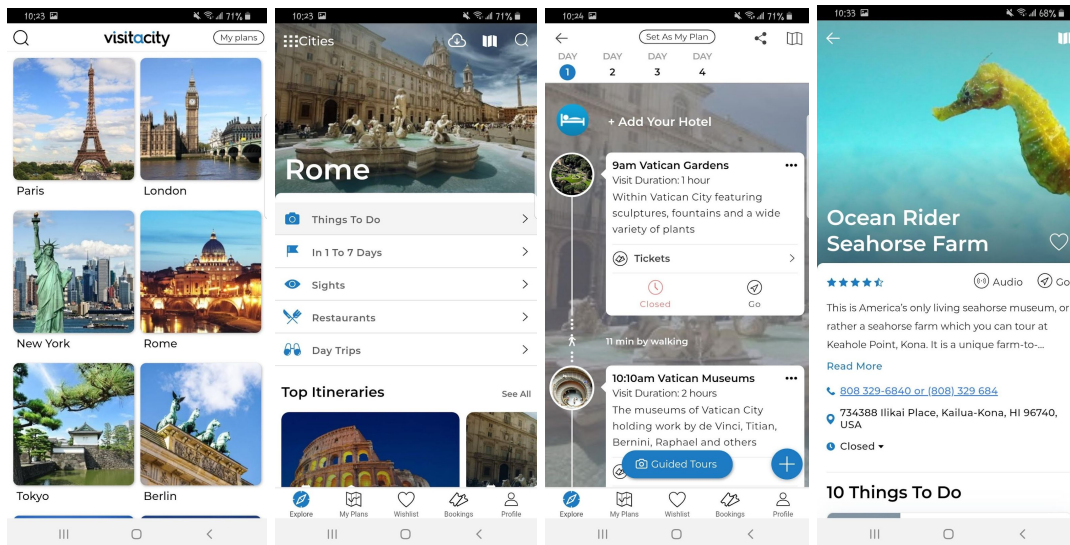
10:23 71%

visitacity

My plans

Paris

London

New York

Rome

Tokyo

Berlin

10:23 71%

Cities

Rome

Things To Do

In 1 To 7 Days

Sights

Restaurants

Day Trips

Top Itineraries

See All

Explore

My Plans

Wishlist

Bookings

Profile

10:24 71%

Set As My Plan

DAY 1

DAY 2

DAY 3

DAY 4

+ Add Your Hotel

9am Vatican Gardens

Visit Duration: 1 hour

Within Vatican City featuring sculptures, fountains and a wide variety of plants

Tickets

Closed

Go

11 min by walking

10:10am Vatican Museums

Visit Duration: 2 hours

The museums of Vatican City holding work by de Vinci, Titian, Bernini, Raphael and others

Guided Tours

Explore

My Plans

Wishlist

Bookings

Profile

10:33 68%

Ocean Rider Seahorse Farm

Audio

Go

This is America's only living seahorse museum, or rather a seahorse farm which you can tour at Keahole Point, Kona. It is a unique farm-to-...

Read More

808 329-6840 or (808) 329 684

734388 Ilikai Place, Kailua-Kona, HI 96740, USA

Closed

10 Things To Do